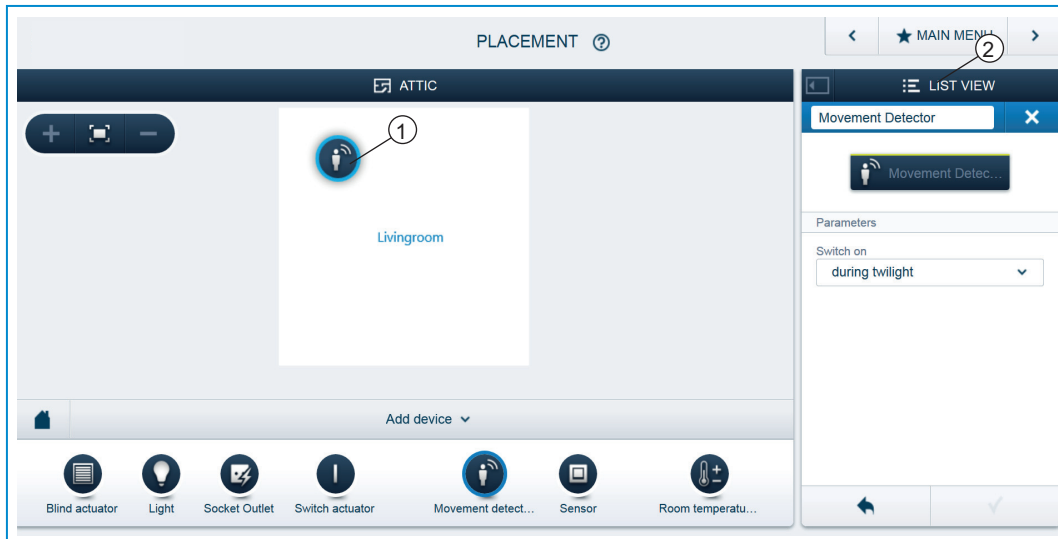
PLACEMENT ⓘ

MAIN MENU

ATTIC

LIST VIEW

1

2

Movement Detector

Movement Detec...

Parameters

Switch on

during twilight

Livingroom

Add device

Blind actuator

Light

Socket Outlet

Switch actuator

Movement detect...

Sensor

Room temperatu...